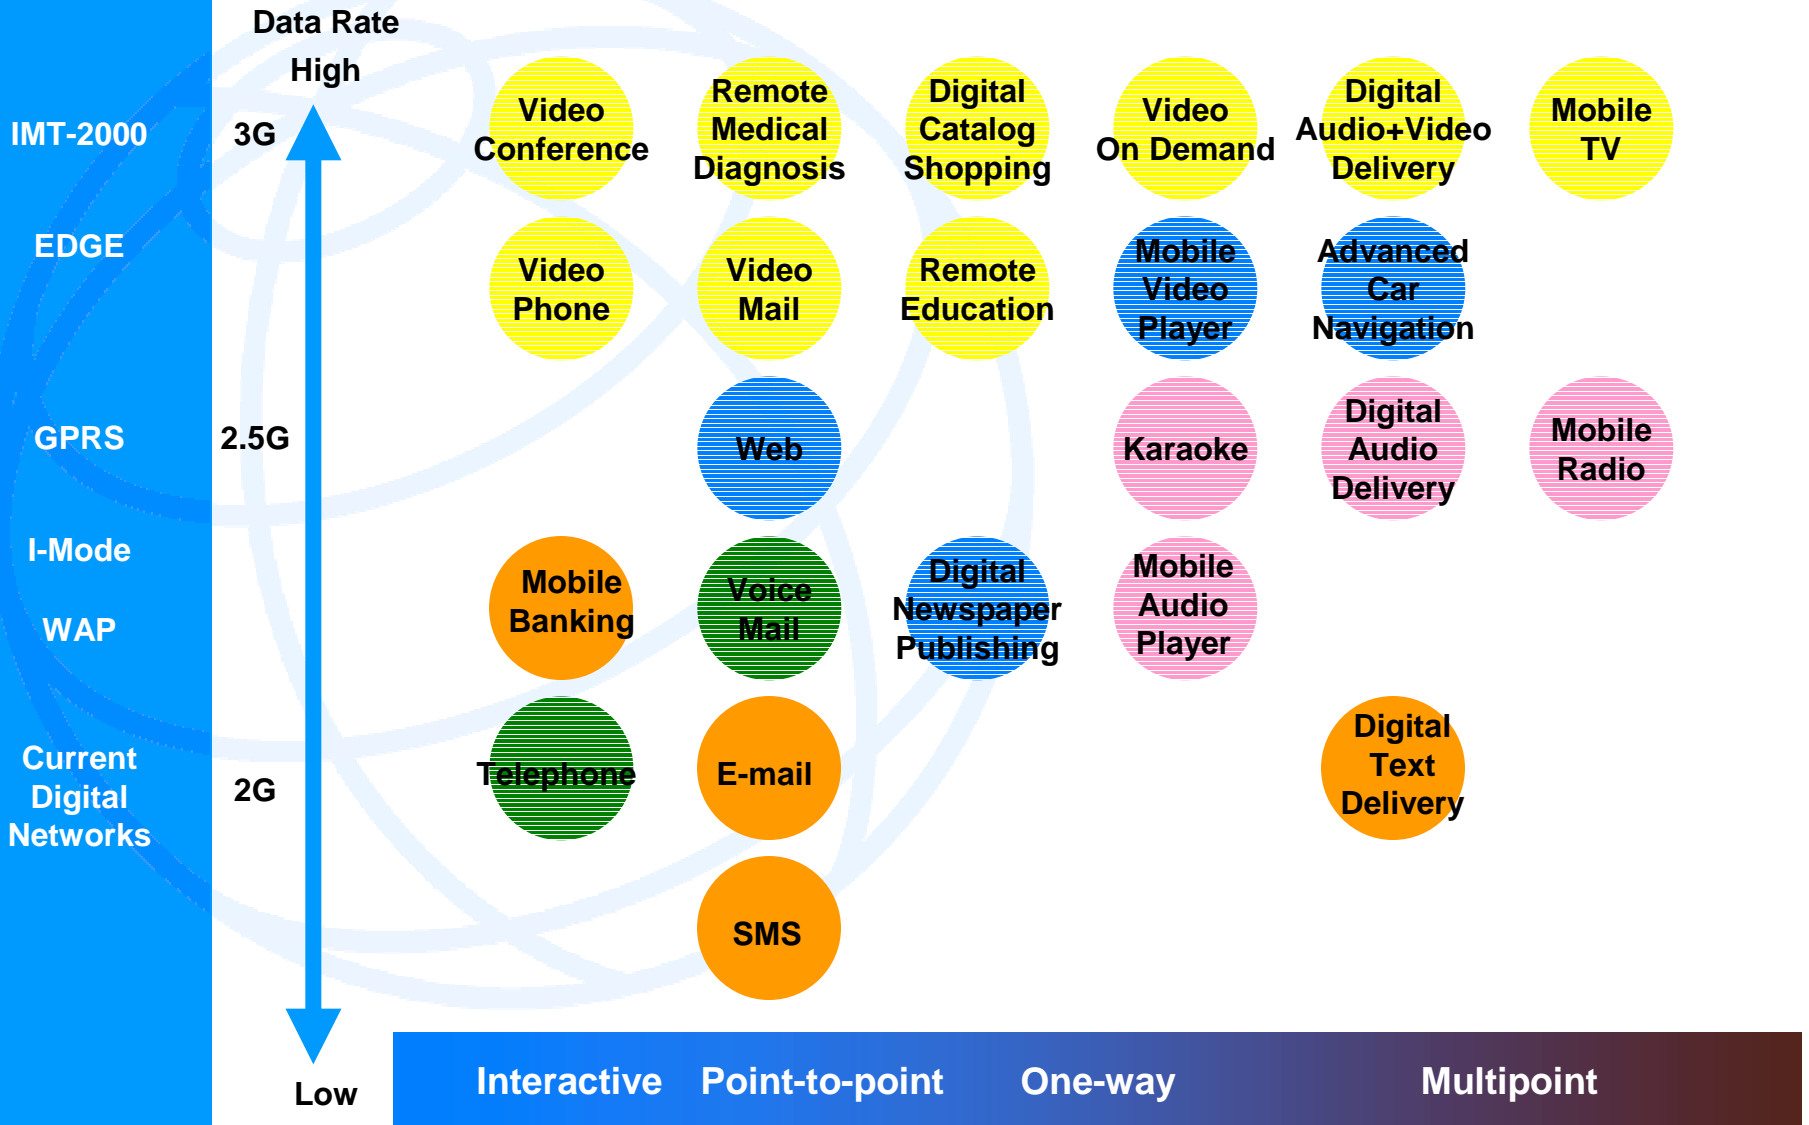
IMT-2000

EDGE

GPRS

I-Mode

WAP

Current Digital Networks

Data Rate

High

3G

2.5G

2G

Low

Video Conference

Remote Medical Diagnosis

Digital Catalog Shopping

Video On Demand

Digital Audio+Video Delivery

Mobile TV

Video Phone

Video Mail

Remote Education

Mobile Video Player

Advanced Car Navigation

Web

Karaoke

Digital Audio Delivery

Mobile Radio

Mobile Banking

Voice Mail

Digital Newspaper Publishing

Mobile Audio Player

Telephone

E-mail

Digital Text Delivery

SMS

Interactive Point-to-point One-way Multipoint